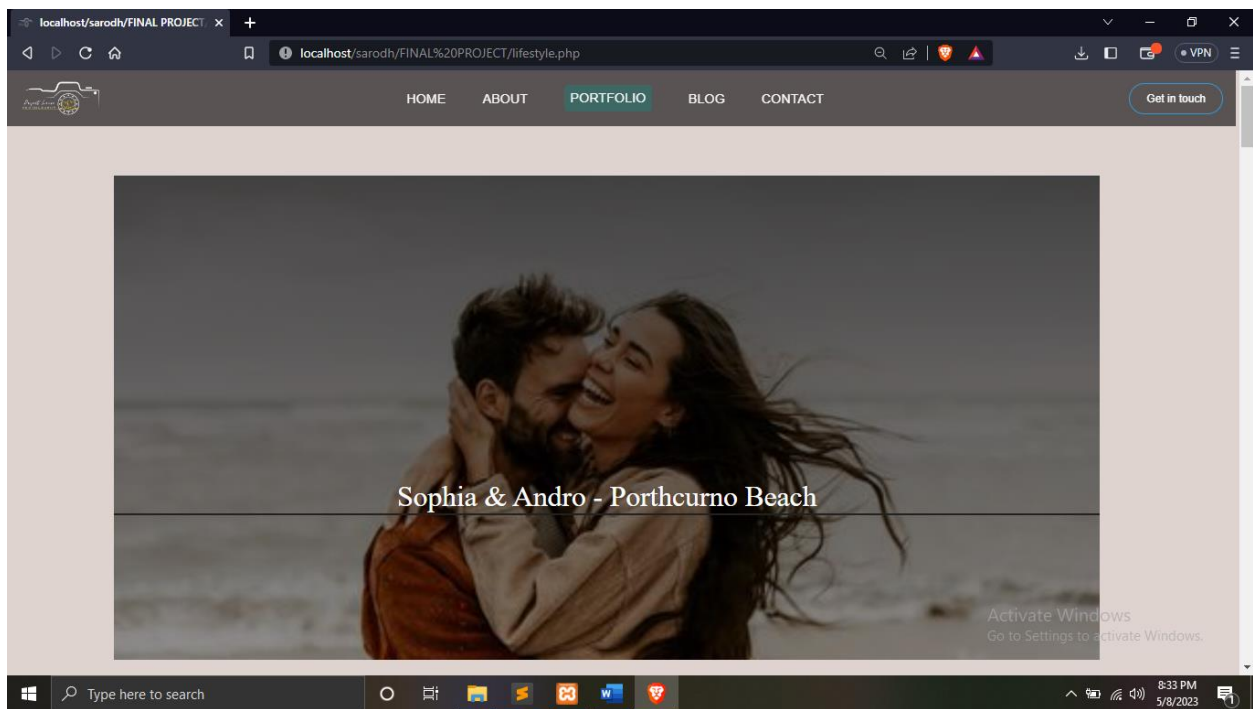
localhost/sarodh/FINAL PROJECT ×
+
localhost/sarodh/FINAL%20PROJECT/lifestyle.php
• VPN

HOME ABOUT PORTFOLIO BLOG CONTACT
Get in touch

Sophia & Andro - Porthcurno Beach

Activate Windows
Go to Settings to activate Windows.

Type here to search
8:33 PM
5/8/2023